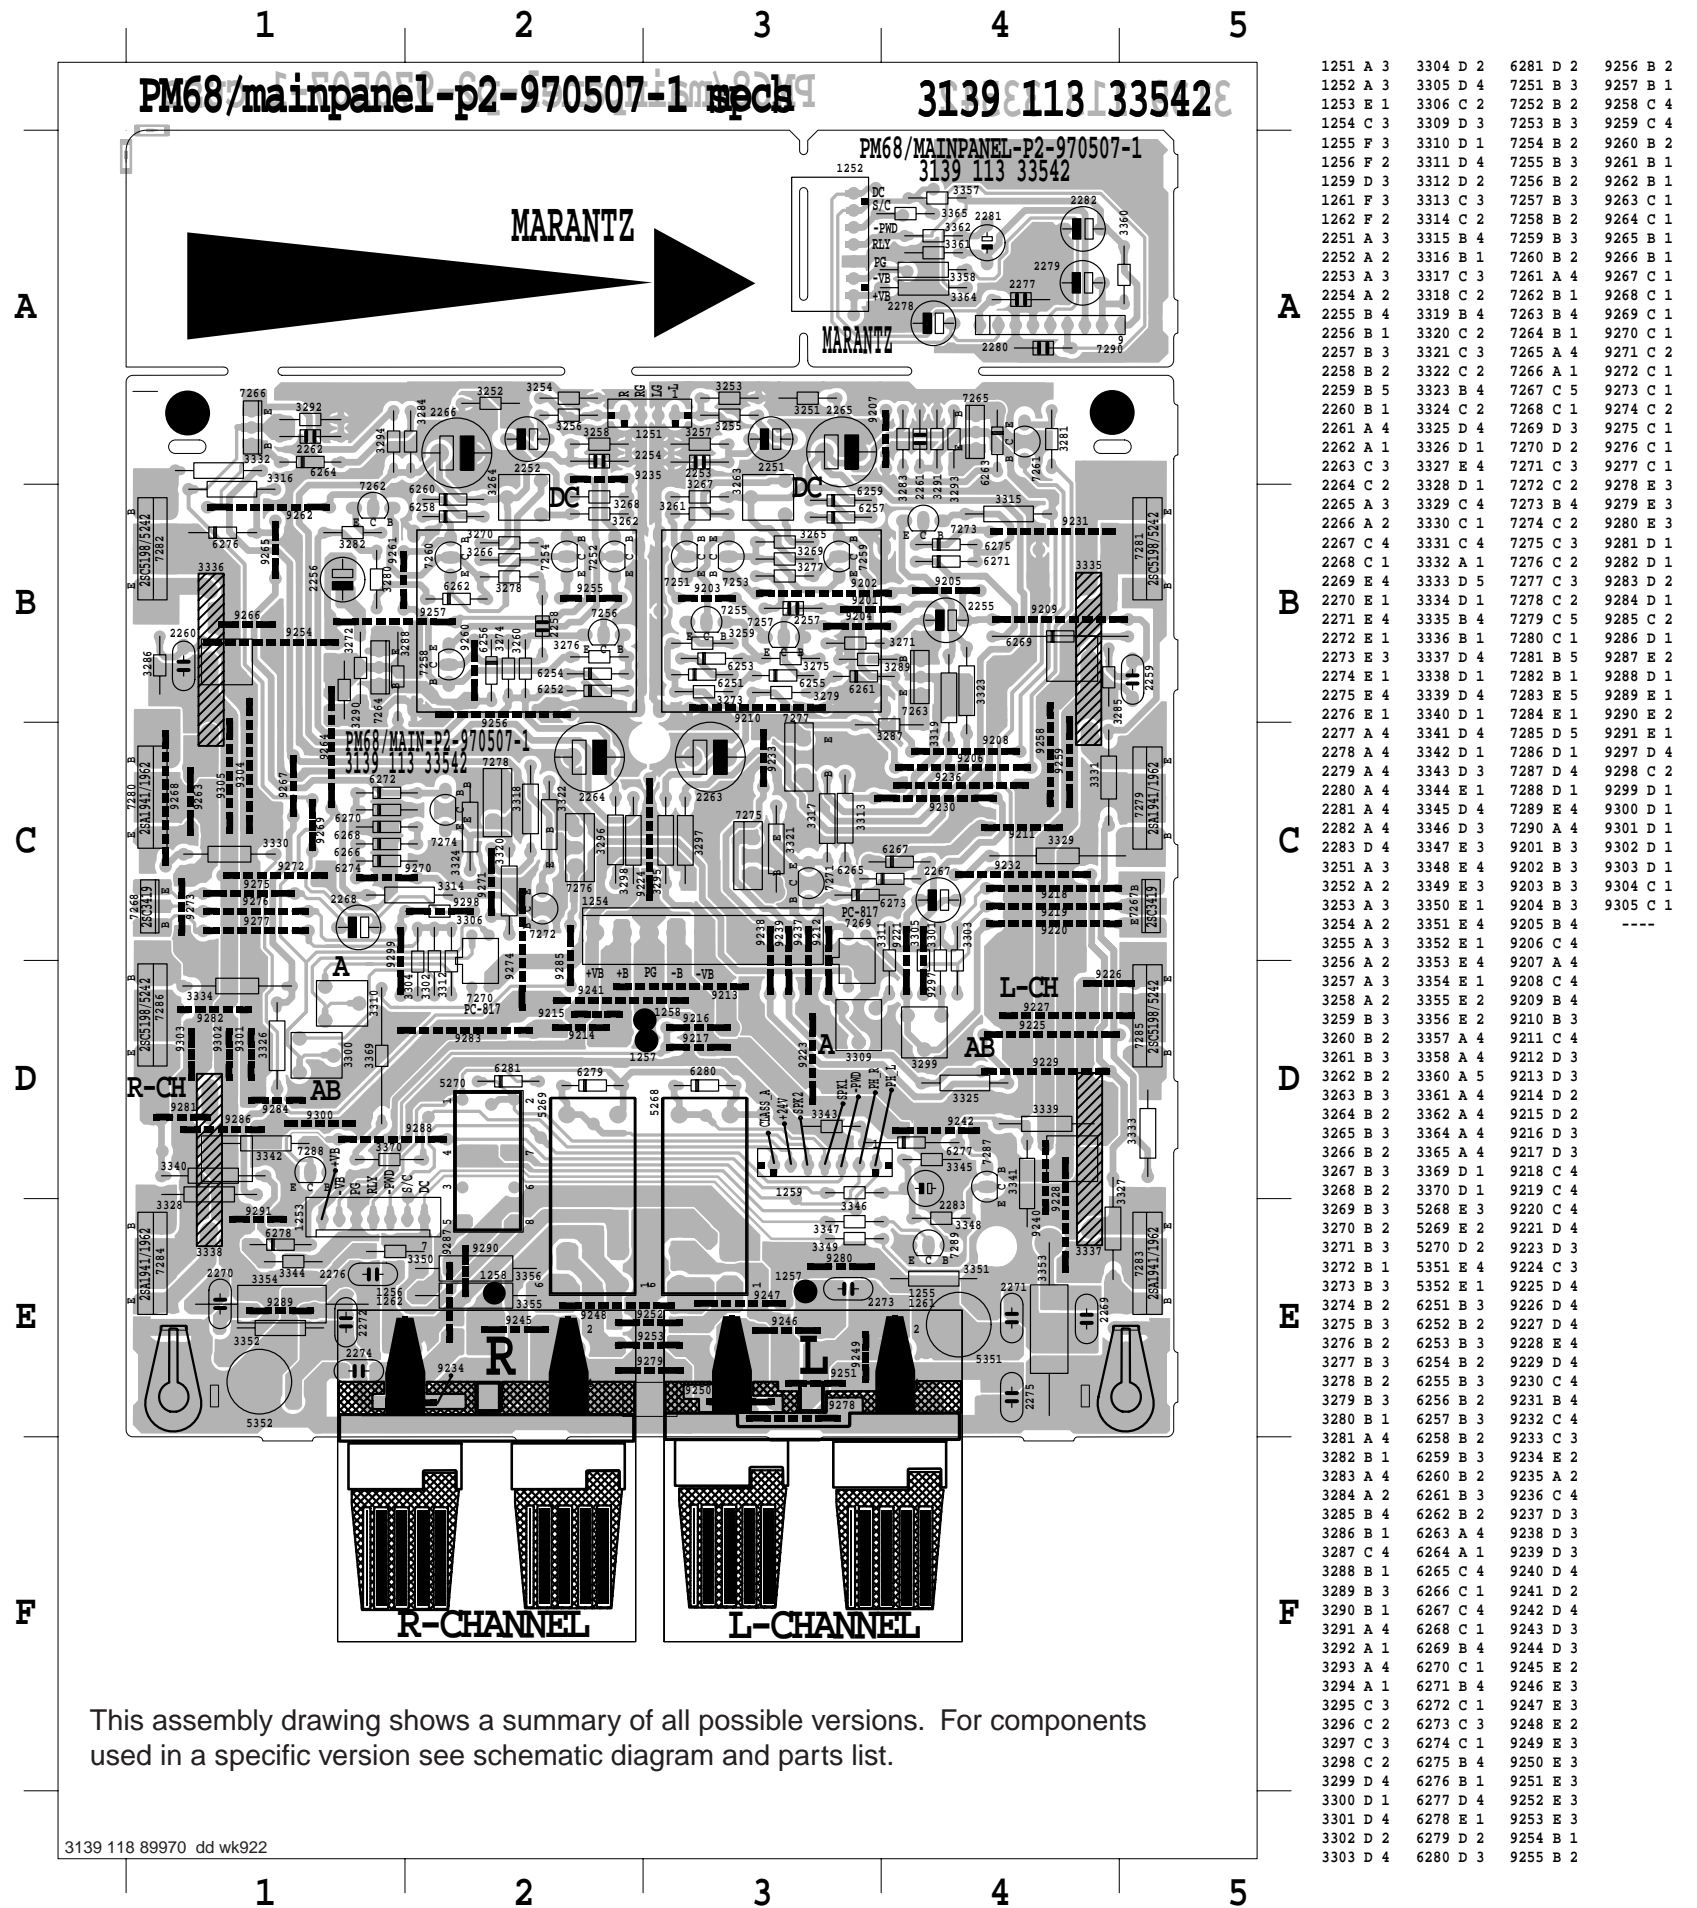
1 2 3 4 5

PM68/mainpanel-p2-970507-1 mech 3139 113 33542

PM68/MAINPANEL-P2-970507-1
3139 113 33542

MARANTZ

MARANTZ

DC S/C -PWD RLY PG -VB +VB

PM68/MAIN-P2-970507-1
3139 113 33542

DC DC

R-CH L-CH A AB A AB

R L

R-CHANNEL L-CHANNEL

2SC5198/5242 2SA1941/1962 2SC3419 PC-817

+VB +B PG -B -VB

CLASS_A +24V SPK2 SPK1 -PWD PH_R PH_L

A B C D E F

This assembly drawing shows a summary of all possible versions. For components used in a specific version see schematic diagram and parts list.

3139 118 89970 dd wk922

1 2 3 4 5

| | | | |
|---|---|---|---|
| 1251 A 3 | 3304 D 2 | 6281 D 2 | 9256 B 2 |
| 1252 A 3 | 3305 D 4 | 7251 B 3 | 9257 B 1 |
| 1253 E 1 | 3306 C 2 | 7252 B 2 | 9258 C 4 |
| 1254 C 3 | 3309 D 3 | 7253 B 3 | 9259 C 4 |
| 1255 F 3 | 3310 D 1 | 7254 B 2 | 9260 B 2 |
| 1256 F 2 | 3311 D 4 | 7255 B 3 | 9261 B 1 |
| 1259 D 3 | 3312 D 2 | 7256 B 2 | 9262 B 1 |
| 1261 F 3 | 3313 C 3 | 7257 B 3 | 9263 C 1 |
| 1262 F 2 | 3314 C 2 | 7258 B 2 | 9264 C 1 |
| 2251 A 3 | 3315 B 4 | 7259 B 3 | 9265 B 1 |
| 2252 A 2 | 3316 B 1 | 7260 B 2 | 9266 B 1 |
| 2253 A 3 | 3317 C 3 | 7261 A 4 | 9267 C 1 |
| 2254 A 2 | 3318 C 2 | 7262 B 1 | 9268 C 1 |
| 2255 B 4 | 3319 B 4 | 7263 B 4 | 9269 C 1 |
| 2256 B 1 | 3320 C 2 | 7264 B 1 | 9270 C 1 |
| 2257 B 3 | 3321 C 3 | 7265 A 4 | 9271 C 2 |
| 2258 B 2 | 3322 C 2 | 7266 A 1 | 9272 C 1 |
| 2259 B 5 | 3323 B 4 | 7267 C 5 | 9273 C 1 |
| 2260 B 1 | 3324 C 2 | 7268 C 1 | 9274 C 2 |
| 2261 A 4 | 3325 D 4 | 7269 D 3 | 9275 C 1 |
| 2262 A 1 | 3326 D 1 | 7270 D 2 | 9276 C 1 |
| 2263 C 3 | 3327 E 4 | 7271 C 3 | 9277 C 1 |
| 2264 C 2 | 3328 D 1 | 7272 C 2 | 9278 E 3 |
| 2265 A 3 | 3329 C 4 | 7273 B 4 | 9279 E 3 |
| 2266 A 2 | 3330 C 1 | 7274 C 2 | 9280 E 3 |
| 2267 C 4 | 3331 C 4 | 7275 C 3 | 9281 D 1 |
| 2268 C 1 | 3332 A 1 | 7276 C 2 | 9282 D 1 |
| 2269 E 4 | 3333 D 5 | 7277 C 3 | 9283 D 2 |
| 2270 E 1 | 3334 D 1 | 7278 C 2 | 9284 D 1 |
| 2271 E 4 | 3335 B 4 | 7279 C 5 | 9285 C 2 |
| 2272 E 1 | 3336 B 1 | 7280 C 1 | 9286 D 1 |
| 2273 E 3 | 3337 D 4 | 7281 B 5 | 9287 E 2 |
| 2274 E 1 | 3338 D 1 | 7282 B 1 | 9288 D 1 |
| 2275 E 4 | 3339 D 4 | 7283 E 5 | 9289 E 1 |
| 2276 E 1 | 3340 D 1 | 7284 E 1 | 9290 E 2 |
| 2277 A 4 | 3341 D 4 | 7285 D 5 | 9291 E 1 |
| 2278 A 4 | 3342 D 1 | 7286 D 1 | 9297 D 4 |
| 2279 A 4 | 3343 D 3 | 7287 D 4 | 9298 C 2 |
| 2280 A 4 | 3344 E 1 | 7288 D 1 | 9299 D 1 |
| 2281 A 4 | 3345 D 4 | 7289 E 4 | 9300 D 1 |
| 2282 A 4 | 3346 D 3 | 7290 A 4 | 9301 D 1 |
| 2283 D 4 | 3347 E 3 | 9201 B 3 | 9302 D 1 |
| 3251 A 3 | 3348 E 4 | 9202 B 3 | 9303 D 1 |
| 3252 A 2 | 3349 E 3 | 9203 B 3 | 9304 C 1 |
| 3253 A 3 | 3350 E 1 | 9204 B 3 | 9305 C 1 |
| 3254 A 2 | 3351 E 4 | 9205 B 4 | ---- |
| 3255 A 3 | 3352 E 1 | 9206 C 4 | |
| 3256 A 2 | 3353 E 4 | 9207 A 4 | |
| 3257 A 3 | 3354 E 1 | 9208 C 4 | |
| 3258 A 2 | 3355 E 2 | 9209 B 4 | |
| 3259 B 3 | 3356 E 2 | 9210 B 3 | |
| 3260 B 2 | 3357 A 4 | 9211 C 4 | |
| 3261 B 3 | 3358 A 4 | 9212 D 3 | |
| 3262 B 2 | 3360 A 5 | 9213 D 3 | |
| 3263 B 3 | 3361 A 4 | 9214 D 2 | |
| 3264 B 2 | 3362 A 4 | 9215 D 2 | |
| 3265 B 3 | 3364 A 4 | 9216 D 3 | |
| 3266 B 2 | 3365 A 4 | 9217 D 3 | |
| 3267 B 3 | 3369 D 1 | 9218 C 4 | |
| 3268 B 2 | 3370 D 1 | 9219 C 4 | |
| 3269 B 3 | 5268 E 3 | 9220 C 4 | |
| 3270 B 2 | 5269 E 2 | 9221 D 4 | |
| 3271 B 3 | 5270 D 2 | 9223 D 3 | |
| 3272 B 1 | 5351 E 4 | 9224 C 3 | |
| 3273 B 3 | 5352 E 1 | 9225 D 4 | |
| 3274 B 2 | 6251 B 3 | 9226 D 4 | |
| 3275 B 3 | 6252 B 2 | 9227 D 4 | |
| 3276 B 2 | 6253 B 3 | 9228 E 4 | |
| 3277 B 3 | 6254 B 2 | 9229 D 4 | |
| 3278 B 2 | 6255 B 3 | 9230 C 4 | |
| 3279 B 3 | 6256 B 2 | 9231 B 4 | |
| 3280 B 1 | 6257 B 3 | 9232 C 4 | |
| 3281 A 4 | 6258 B 2 | 9233 C 3 | |
| 3282 B 1 | 6259 B 3 | 9234 E 2 | |
| 3283 A 4 | 6260 B 2 | 9235 A 2 | |
| 3284 A 2 | 6261 B 3 | 9236 C 4 | |
| 3285 B 4 | 6262 B 2 | 9237 D 3 | |
| 3286 B 1 | 6263 A 4 | 9238 D 3 | |
| 3287 C 4 | 6264 A 1 | 9239 D 3 | |
| 3288 B 1 | 6265 C 4 | 9240 D 4 | |
| 3289 B 3 | 6266 C 1 | 9241 D 2 | |
| 3290 B 1 | 6267 C 4 | 9242 D 4 | |
| 3291 A 4 | 6268 C 1 | 9243 D 3 | |
| 3292 A 1 | 6269 B 4 | 9244 D 3 | |
| 3293 A 4 | 6270 C 1 | 9245 E 2 | |
| 3294 A 1 | 6271 B 4 | 9246 E 3 | |
| 3295 C 3 | 6272 C 1 | 9247 E 3 | |
| 3296 C 2 | 6273 C 3 | 9248 E 2 | |
| 3297 C 3 | 6274 C 1 | 9249 E 3 | |
| 3298 C 2 | 6275 B 4 | 9250 E 3 | |
| 3299 D 4 | 6276 B 1 | 9251 E 3 | |
| 3300 D 1 | 6277 D 4 | 9252 E 3 | |
| 3301 D 4 | 6278 E 1 | 9253 E 3 | |
| 3302 D 2 | 6279 D 2 | 9254 B 1 | |
| 3303 D 4 | 6280 D 3 | 9255 B 2 | |